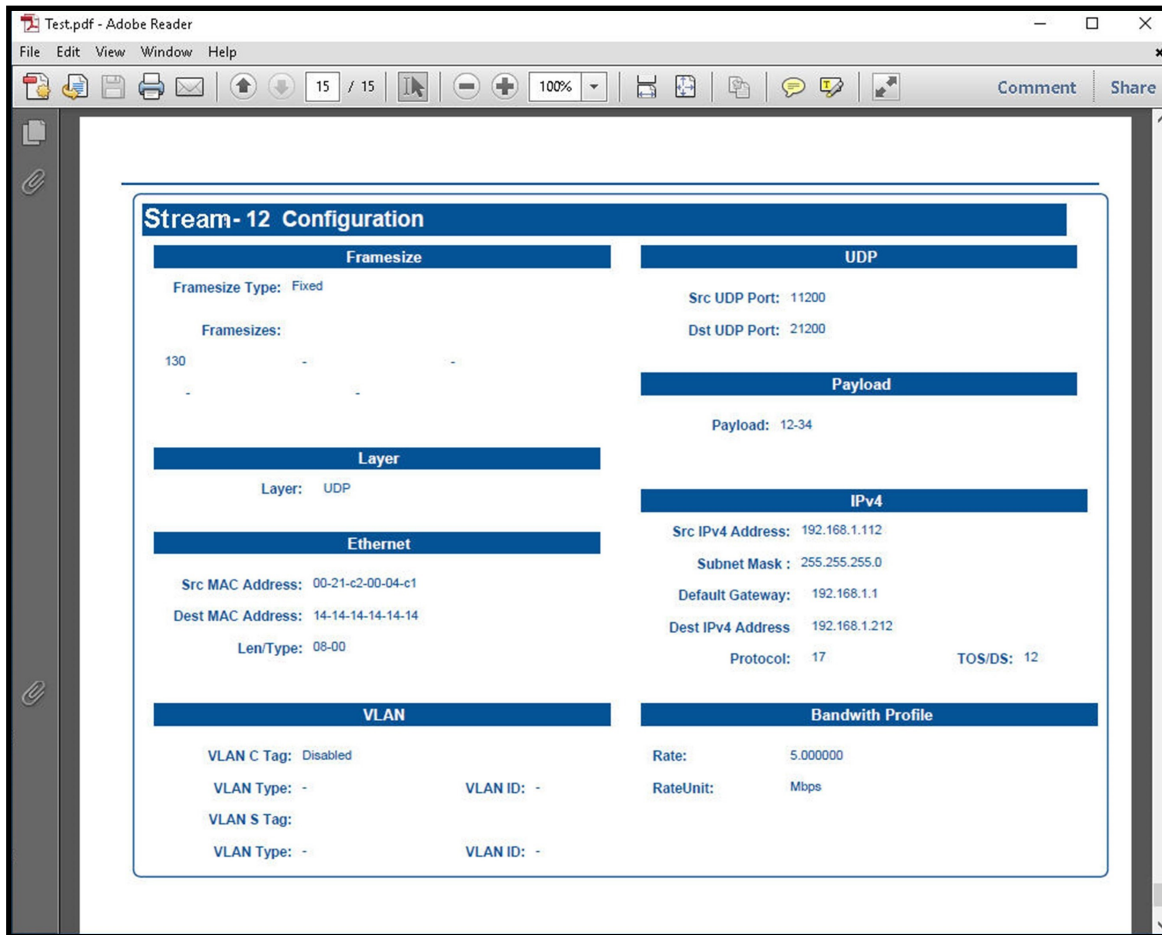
Test.pdf - Adobe Reader

File Edit View Window Help

15 / 15 100%

Comment Share

Stream- 12 Configuration

Framesize

Framesize Type: Fixed

Framesizes:

130 - -

- -

Layer

Layer: UDP

Ethernet

Src MAC Address: 00-21-c2-00-04-c1

Dest MAC Address: 14-14-14-14-14-14

Len/Type: 08-00

VLAN

VLAN C Tag: Disabled

VLAN Type: - VLAN ID: -

VLAN S Tag:

VLAN Type: - VLAN ID: -

UDP

Src UDP Port: 11200

Dst UDP Port: 21200

Payload

Payload: 12-34

IPv4

Src IPv4 Address: 192.168.1.112

Subnet Mask : 255.255.255.0

Default Gateway: 192.168.1.1

Dest IPv4 Address 192.168.1.212

Protocol: 17 TOS/DS: 12

Bandwith Profile

Rate: 5.000000

RateUnit: Mbps